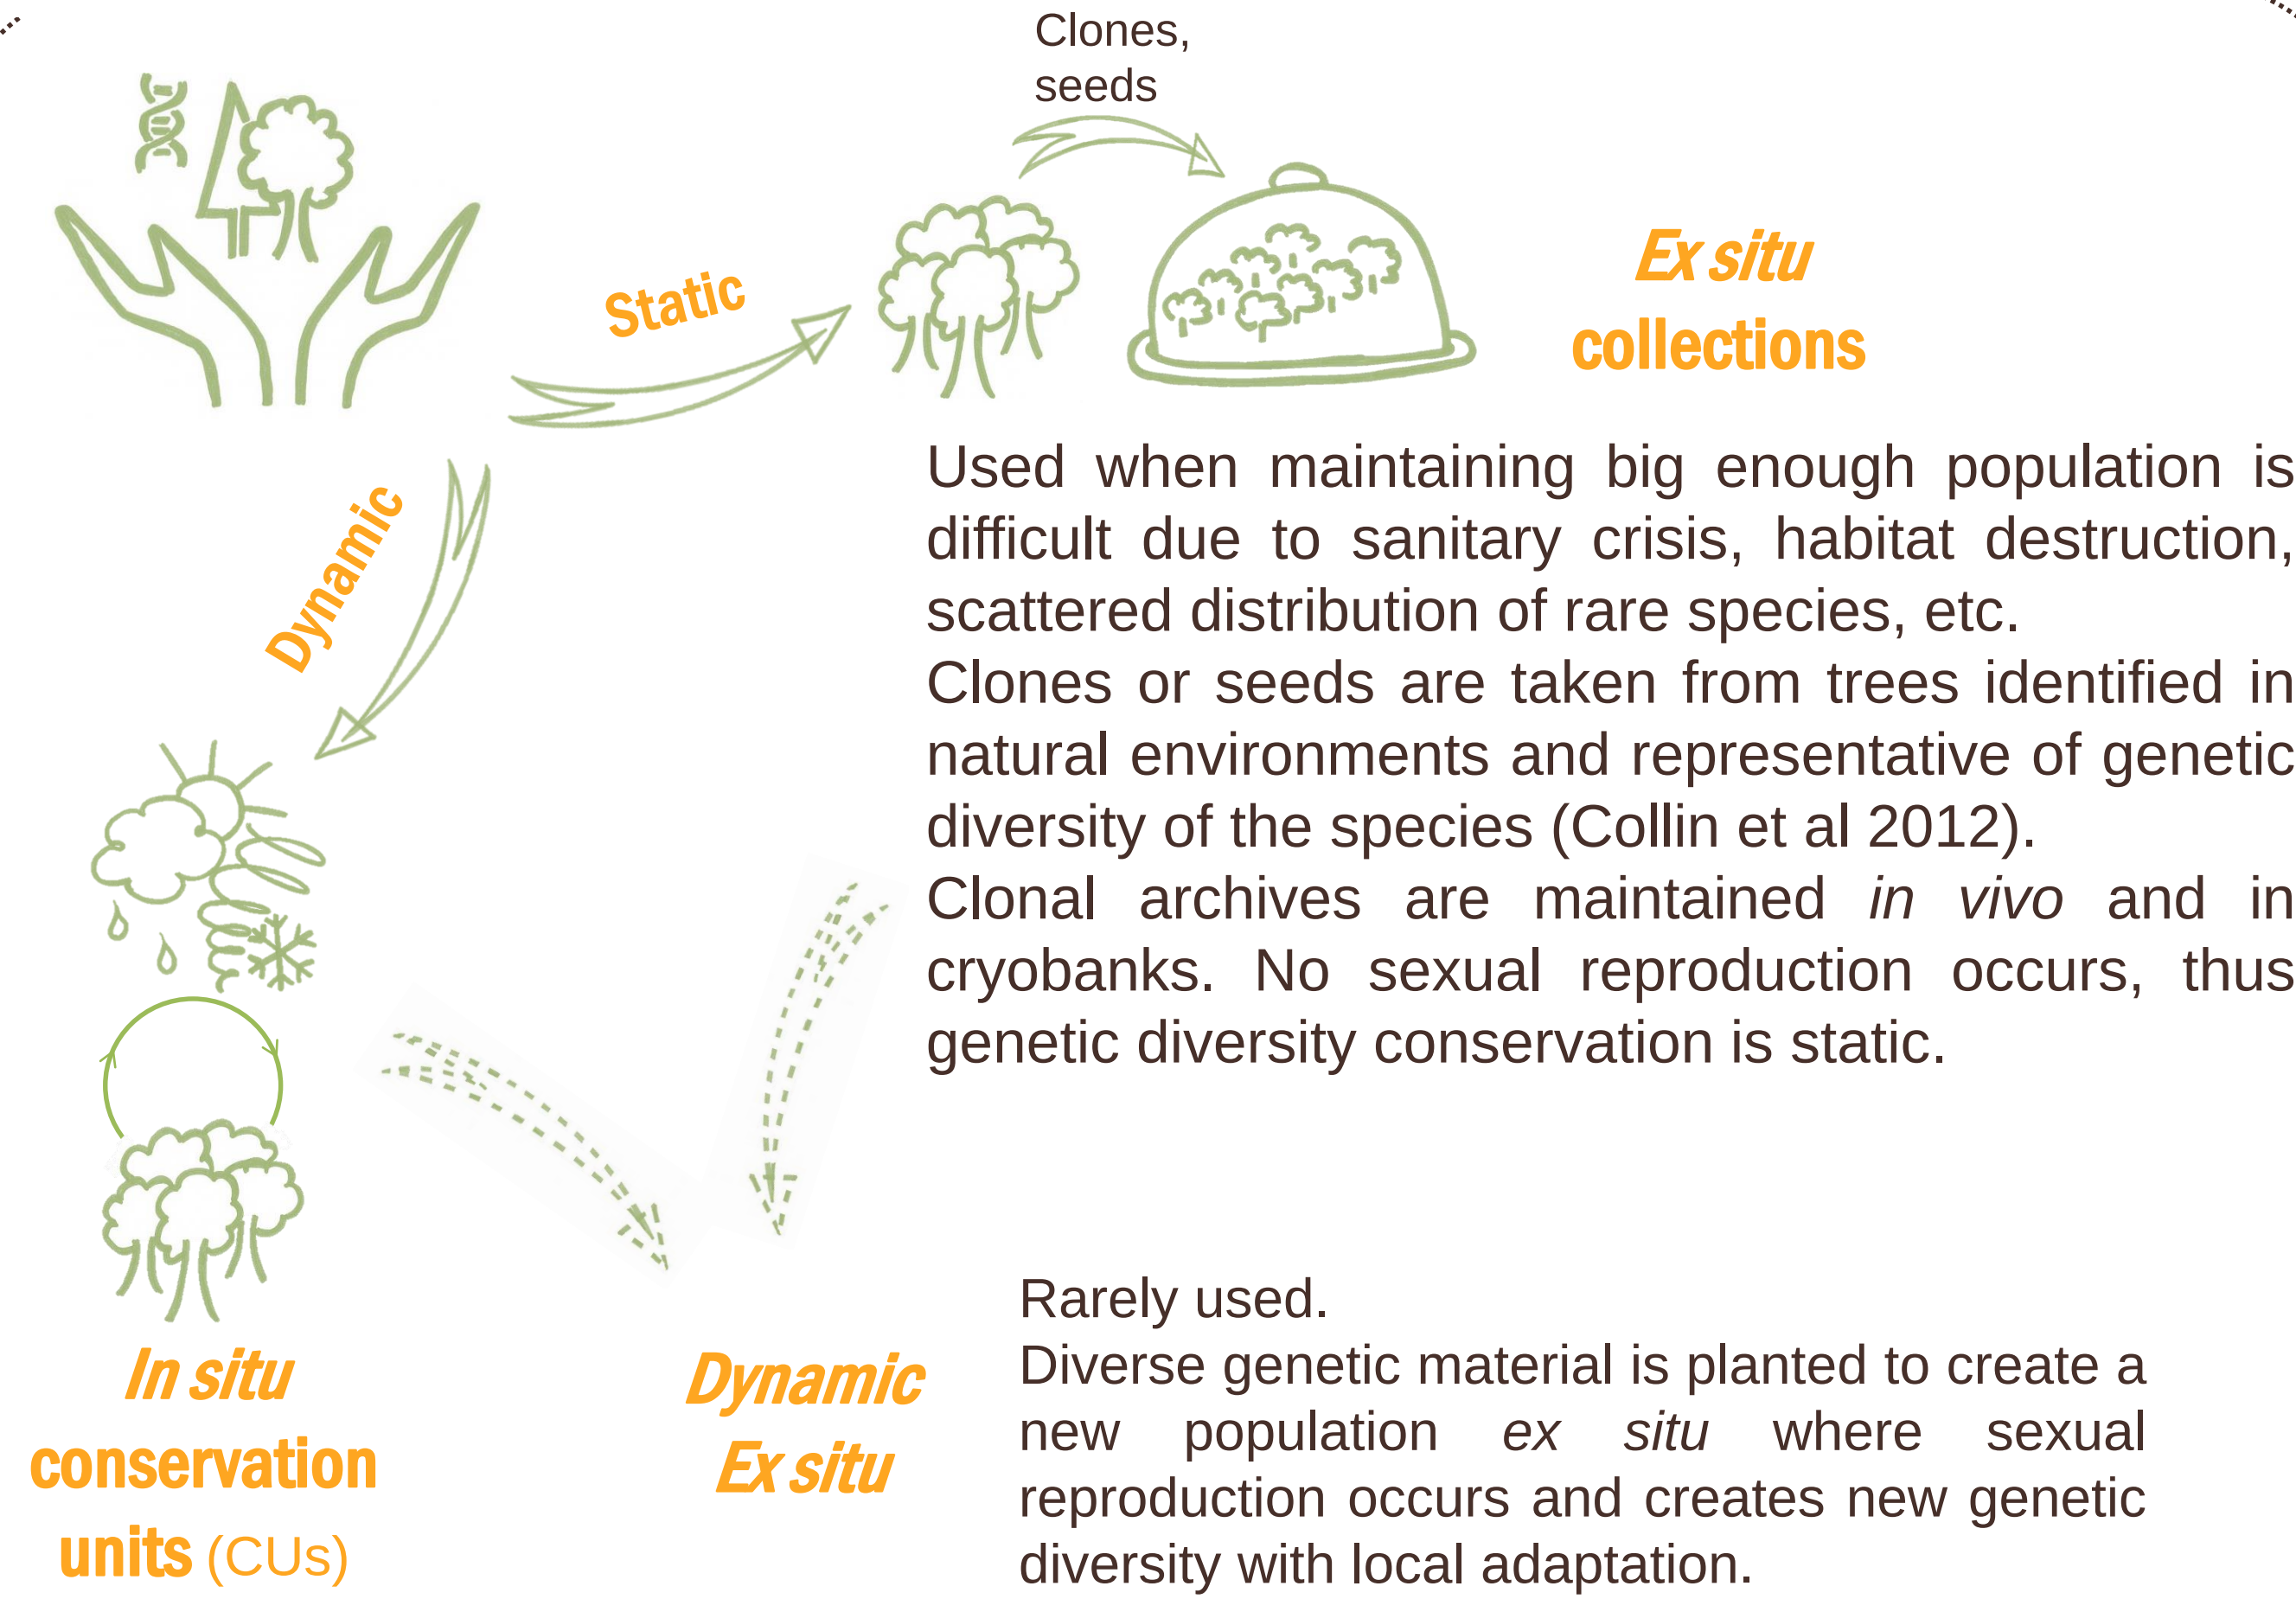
Clones, seeds

Static

Ex situ collections

Used when maintaining big enough population is difficult due to sanitary crisis, habitat destruction, scattered distribution of rare species, etc.
Clones or seeds are taken from trees identified in natural environments and representative of genetic diversity of the species (Collin et al 2012).
Clonal archives are maintained *in vivo* and in cryobanks. No sexual reproduction occurs, thus genetic diversity conservation is static.

Dynamic

In situ conservation units (CUs)

Dynamic Ex situ

Rarely used.
Diverse genetic material is planted to create a new population *ex situ* where sexual reproduction occurs and creates new genetic diversity with local adaptation.